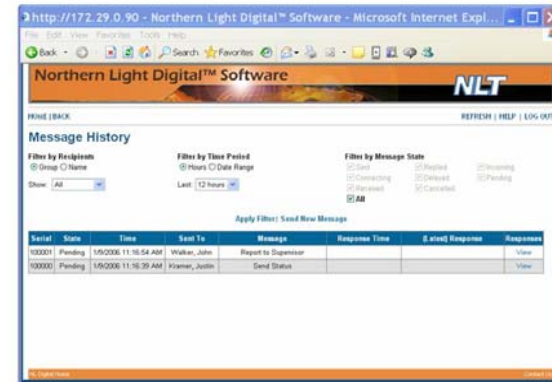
http://172.29.0.90 - Northern Light Digital™ Software - Microsoft Internet Expl...

File Edit View Favorites Tools Help

Back Search Favorites

Northern Light Digital™ Software

NLT

HOME | BACK

REFRESH | HELP | LOG OUT

Message History

Filter by Recipients
Group Name

Show: All

Filter by Time Period
Hours Date Range

Last: 12 hours

Filter by Message State
Sent
Contacting
Received
All
Replied
Delayed
Cancelled
Incoming
Pending

Apply Filter | Send New Message

| Serial | State | Time | Sent To | Message | Response Time | (Latest) Response | Responses |
|---|---|---|---|---|---|---|---|
| 100001 | Pending | 1/9/2006 11:16:54 AM | Walker, John | Report to Supervisor | | | View |
| 100000 | Pending | 1/9/2006 11:16:39 AM | Kramer, Justin | Send Status | | | View |

NL Digital Home

Contact us